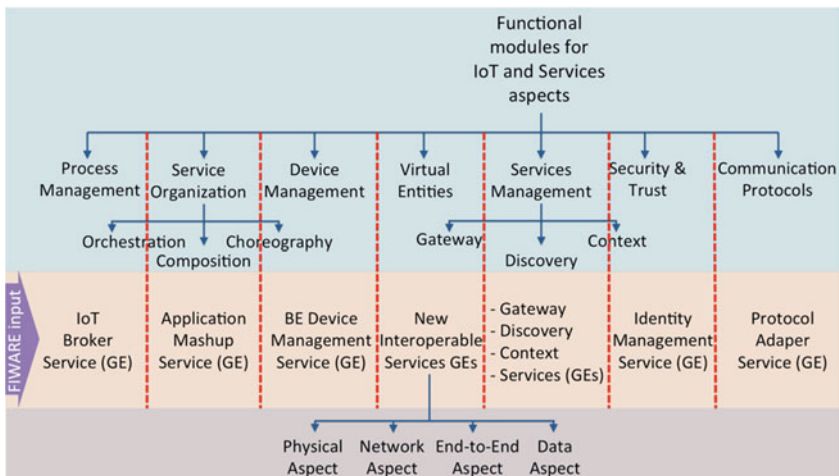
Functional modules for IoT and Services aspects

Process Management

Service Organization

Device Management

Virtual Entities

Services Management

Security & Trust

Communication Protocols

Orchestration

Composition

Choreography

Gateway

Discovery

Context

FIWARE input

IoT Broker Service (GE)

Application Mashup Service (GE)

BE Device Management Service (GE)

New Interoperable Services GEs

- Gateway
- Discovery
- Context
- Services (GEs)

Identity Management Service (GE)

Protocol Adaper Service (GE)

Physical Aspect

Network Aspect

End-to-End Aspect

Data Aspect